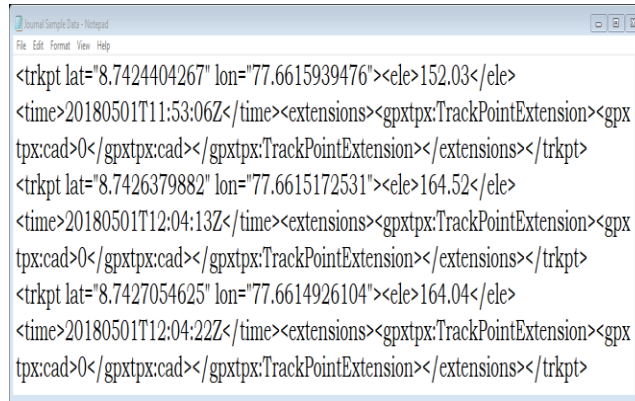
Journal Sample Data - Notepad
File Edit Format View Help

<trkpt lat="8.7424404267" lon="77.6615939476"><ele>152.03</ele>
<time>20180501T11:53:06Z</time><extensions><gpxtpx:TrackPointExtension><gpxtpx:cad>0</gpxtpx:cad></gpxtpx:TrackPointExtension></extensions></trkpt>
<trkpt lat="8.7426379882" lon="77.6615172531"><ele>164.52</ele>
<time>20180501T12:04:13Z</time><extensions><gpxtpx:TrackPointExtension><gpxtpx:cad>0</gpxtpx:cad></gpxtpx:TrackPointExtension></extensions></trkpt>
<trkpt lat="8.7427054625" lon="77.6614926104"><ele>164.04</ele>
<time>20180501T12:04:22Z</time><extensions><gpxtpx:TrackPointExtension><gpxtpx:cad>0</gpxtpx:cad></gpxtpx:TrackPointExtension></extensions></trkpt>